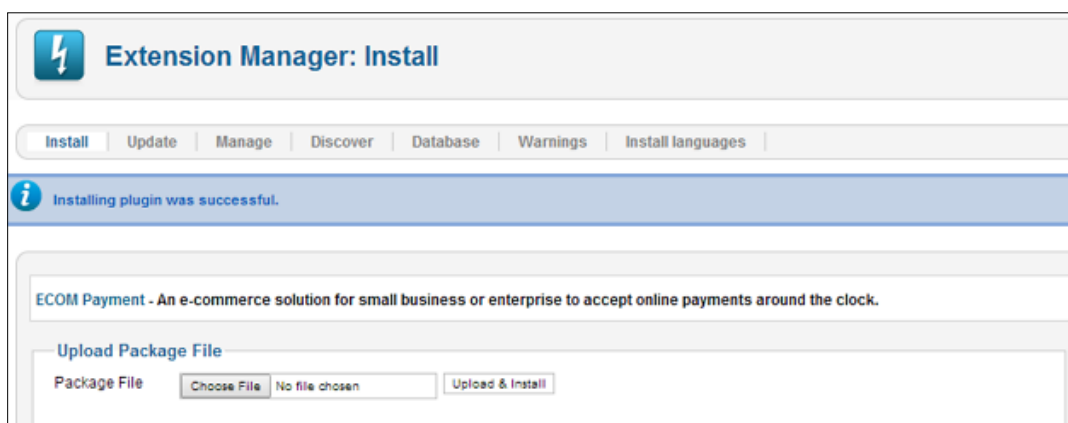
Extension Manager: Install

Install | Update | Manage | Discover | Database | Warnings | Install languages

Installing plugin was successful.

ECOM Payment - An e-commerce solution for small business or enterprise to accept online payments around the clock.

Upload Package File

Package File Choose File No file chosen Upload & Install